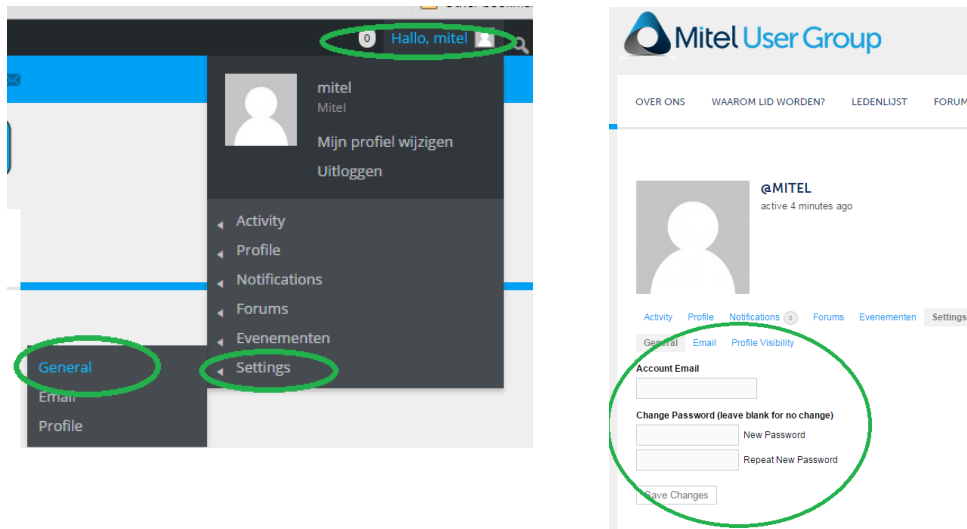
0 Hallo, mitel

mitel
Mitel

Mijn profiel wijzigen
Uitloggen

Activity
Profile
Notifications
Forums
Evenementen
Settings

General
Email
Profile

Mitel User Group

OVER ONS WAAROM LID WORDEN? LEDENLIJST FORUM

@MITEL
active 4 minutes ago

Activity Profile Notifications 0 Forums Evenementen Settings

General Email Profile Visibility

Account Email

Change Password (leave blank for no change)

New Password

Repeat New Password

Save Changes